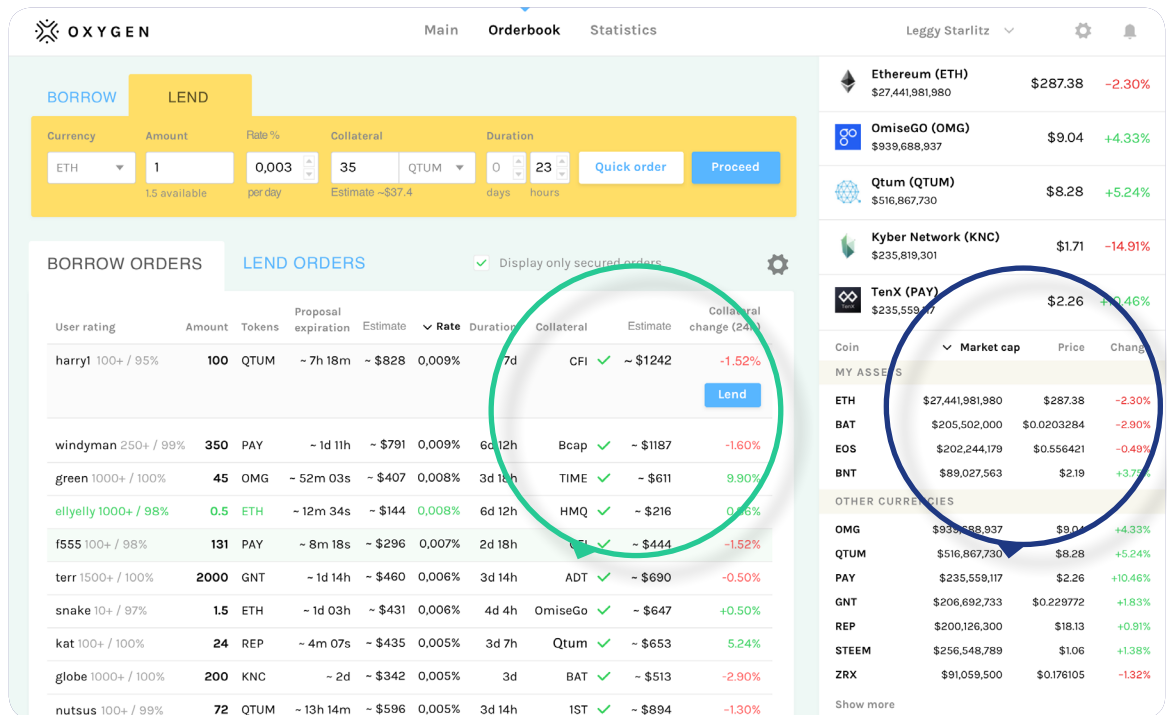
OXYGEN

Main Orderbook Statistics

Leggy Starlitz

BORROW LEND

Currency ETH
Amount 1
1.5 available
Rate % 0,003
per day
Collateral 35 QTUM
Estimate ~$37.4
Duration 0 days 23 hours
Quick order
Proceed

BORROW ORDERS LEND ORDERS

Display only secured orders

| User rating | Amount | Tokens | Proposal expiration | Estimate | Rate | Duration | Collateral | Estimate | Collateral change (24h) |
|---|---|---|---|---|---|---|---|---|---|
| harry1 100+ / 95% | 100 | QTUM | ~ 7h 18m | ~ $828 | 0,009% | 7d | CFI | ~ $1242 | -1.52% |
| windyman 250+ / 99% | 350 | PAY | ~ 1d 11h | ~ $791 | 0,009% | 6d 12h | Bcap | ~ $1187 | -1.60% |
| green 1000+ / 100% | 45 | OMG | ~ 52m 03s | ~ $407 | 0,008% | 3d 18h | TIME | ~ $611 | 9.90% |
| ellyelly 1000+ / 98% | 0.5 | ETH | ~ 12m 34s | ~ $144 | 0,008% | 6d 12h | HMQ | ~ $216 | 0.46% |
| f555 100+ / 98% | 131 | PAY | ~ 8m 18s | ~ $296 | 0,007% | 2d 18h | CFI | ~ $444 | -1.52% |
| terr 1500+ / 100% | 2000 | GNT | ~ 1d 14h | ~ $460 | 0,006% | 3d 14h | ADT | ~ $690 | -0.50% |
| snake 10+ / 97% | 1.5 | ETH | ~ 1d 03h | ~ $431 | 0,006% | 4d 4h | OmiseGo | ~ $647 | +0.50% |
| kat 100+ / 100% | 24 | REP | ~ 4m 07s | ~ $435 | 0,005% | 3d 7h | Qtum | ~ $653 | 5.24% |
| globe 1000+ / 100% | 200 | KNC | ~ 2d | ~ $342 | 0,005% | 3d | BAT | ~ $513 | -2.90% |
| nutsus 100+ / 99% | 72 | QTUM | ~ 13h 14m | ~ $596 | 0,005% | 3d 18h | 1ST | ~ $894 | -1.30% |

Lend

Ethereum (ETH) $27,441,981,980 $287.38 -2.30%
OmiseGO (OMG) $939,688,937 $9.04 +4.33%
Qtum (QTUM) $516,867,730 $8.28 +5.24%
Kyber Network (KNC) $235,819,301 $1.71 -14.91%
TenX (PAY) $235,559,117 $2.26 +10.46%

| Coin | Market cap | Price | Change |
|---|---|---|---|
| MY ASSETS | | | |
| ETH | $27,441,981,980 | $287.38 | -2.30% |
| BAT | $205,502,000 | $0.0203284 | -2.90% |
| EOS | $202,244,179 | $0.556421 | -0.49% |
| BNT | $89,027,563 | $2.19 | +3.75% |
| OTHER CURRENCIES | | | |
| OMG | $939,688,937 | $9.04 | +4.33% |
| QTUM | $516,867,730 | $8.28 | +5.24% |
| PAY | $235,559,117 | $2.26 | +10.46% |
| GNT | $206,692,733 | $0.229772 | +1.83% |
| REP | $200,126,300 | $18.13 | +0.91% |
| STEEM | $256,548,789 | $1.06 | +1.38% |
| ZRX | $91,059,500 | $0.176105 | -1.32% |

Show more